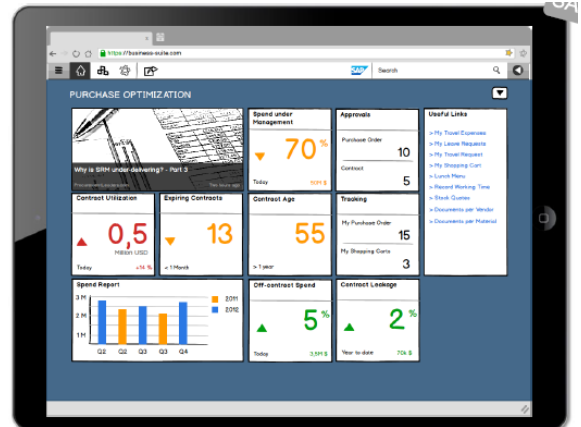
https://business-suite.com

SAP

Search

PURCHASE OPTIMIZATION

Why is SRM under-delivering? - Part 3

ProcurementLeaders.com

Two hours ago

Spend under Management

70 %

Today

1.9M $

Approvals

Purchase Order

10

Contract

5

Useful Links

> My Travel Expenses

> My Leave Requests

> My Travel Request

> My Shopping Cart

> Lunch Menu

> Record Working Time

> Stock Quotes

> Documents per Vendor

> Documents per Material

Contract Utilization

0,5

Million USD

Today

+14 %

Expiring Contracts

13

< 1 Month

Contract Age

55

> 1 year

Tracking

My Purchase Order

15

My Shopping Carts

3

Spend Report

3 M

2 M

1 M

0 M

Q2

Q2

Q3

Q3

Q4

2011

2012

Off-contract Spend

5 %

Today

3,5M $

Contract Leakage

2 %

Year to date

70k $